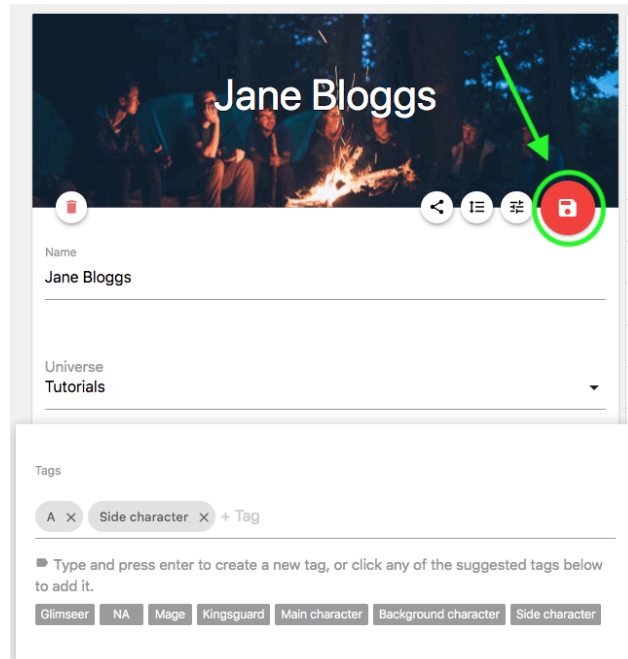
Jane Bloggs

Name
Jane Bloggs

Universe
Tutorials

Tags

A × Side character × + Tag

Type and press enter to create a new tag, or click any of the suggested tags below to add it.

Glimseer NA Mage Kingsguard Main character Background character Side character